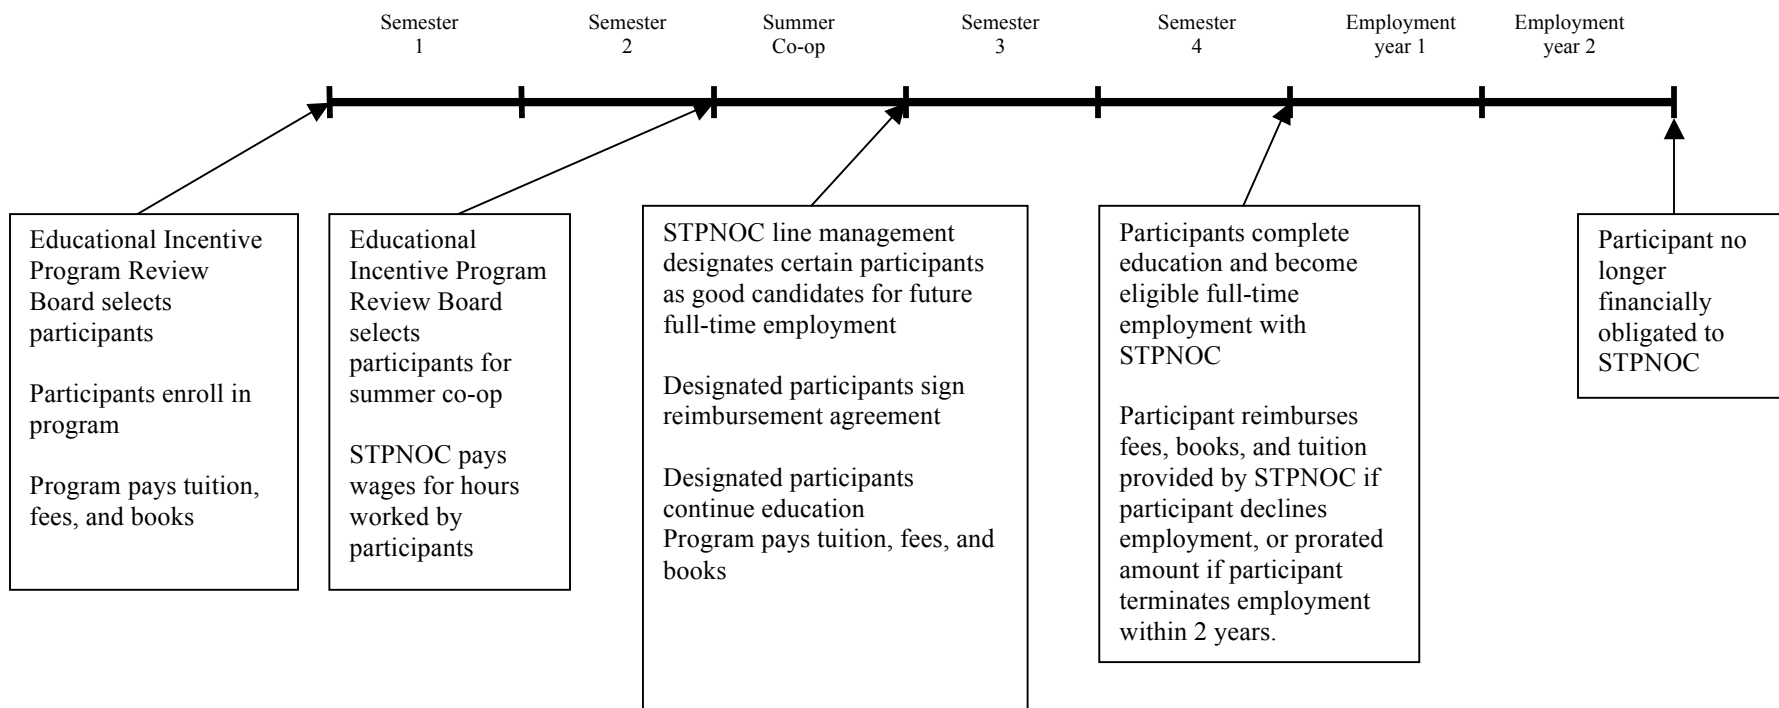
Semester 1

Semester 2

Summer Co-op

Semester 3

Semester 4

Employment year 1

Employment year 2

Educational Incentive Program Review Board selects participants

Participants enroll in program

Program pays tuition, fees, and books

Educational Incentive Program Review Board selects participants for summer co-op

STPNOC pays wages for hours worked by participants

STPNOC line management designates certain participants as good candidates for future full-time employment

Designated participants sign reimbursement agreement

Designated participants continue education
Program pays tuition, fees, and books

Participants complete education and become eligible full-time employment with STPNOC

Participant reimburses fees, books, and tuition provided by STPNOC if participant declines employment, or prorated amount if participant terminates employment within 2 years.

Participant no longer financially obligated to STPNOC